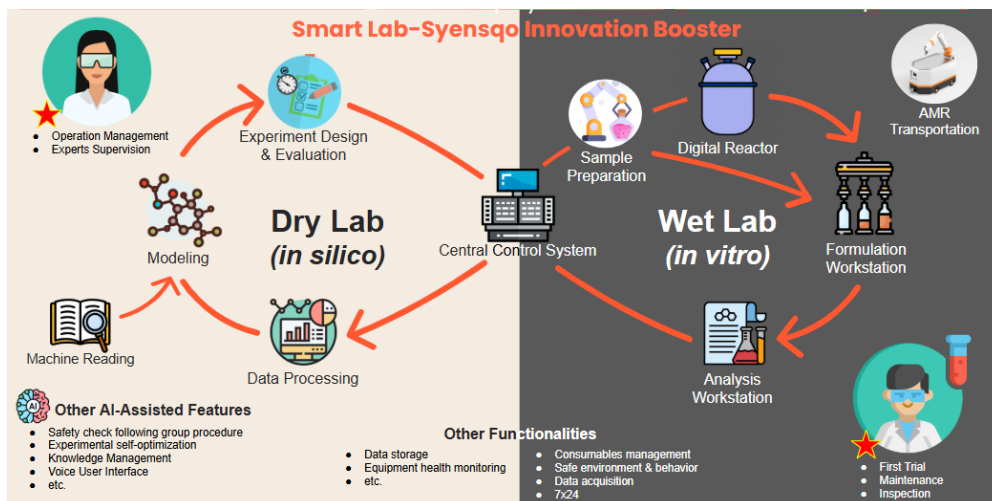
Smart Lab-Syensqo Innovation Booster

- Operation Management
- Experts Supervision

Experiment Design & Evaluation

Modeling

Dry Lab
(in silico)

Machine Reading

Data Processing

Central Control System

Sample Preparation

Digital Reactor

AMR Transportation

Wet Lab
(in vitro)

Formulation Workstation

Analysis Workstation

Other AI-Assisted Features
- Safety check following group procedure
- Experimental self-optimization
- Knowledge Management
- Voice User Interface
- etc.

Other Functionalities
- Data storage
- Equipment health monitoring
- etc.

- Consumables management
- Safe environment & behavior
- Data acquisition
- 7x24

- First Trial
- Maintenance
- Inspection